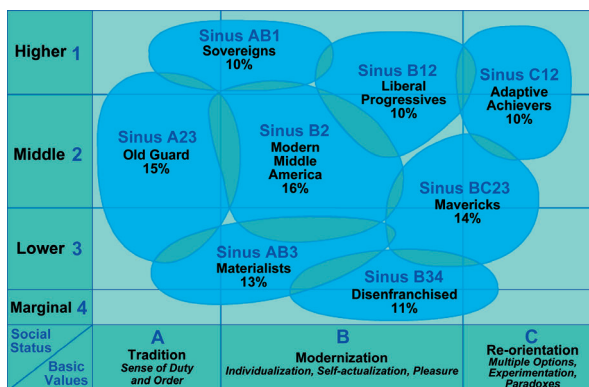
Higher 1

Middle 2

Lower 3

Marginal 4

Sinus AB1
Sovereigns
10%

Sinus B12
Liberal Progressives
10%

Sinus C12
Adaptive Achievers
10%

Sinus A23
Old Guard
15%

Sinus B2
Modern Middle America
16%

Sinus BC23
Mavericks
14%

Sinus AB3
Materialists
13%

Sinus B34
Disenfranchised
11%

Social Status

Basic Values

A
Tradition
Sense of Duty and Order

B
Modernization
Individualization, Self-actualization, Pleasure

C
Re-orientation
Multiple Options, Experimentation, Paradoxes